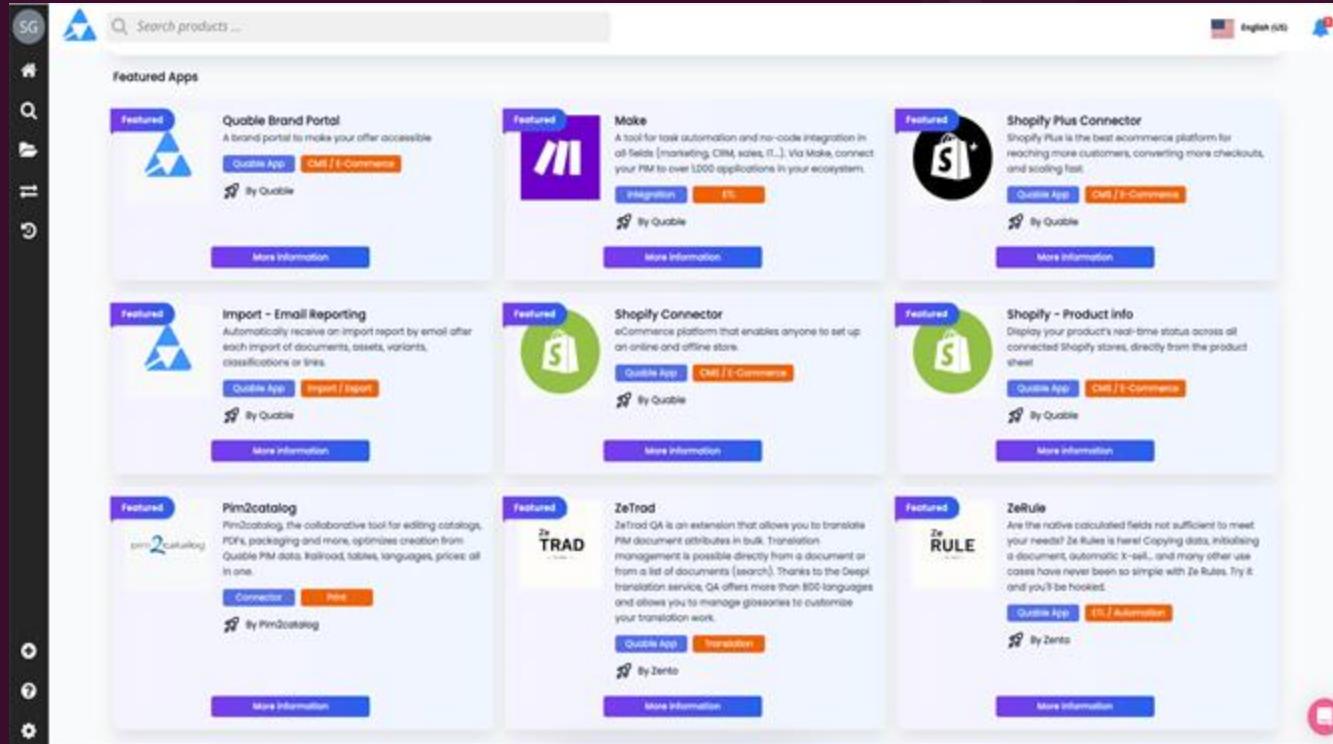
SG

Search products ...

English (US)

Featured Apps

Featured
Quable Brand Portal
A brand portal to make your offer accessible
Quable App
CMS / E-Commerce
By Quable
More information

Featured
Make
A tool for task automation and no-code integration in all fields (marketing, CRM, sales, IT...). Via Make, connect your PIM to over 1,000 applications in your ecosystem.
Integration
ETL
By Quable
More information

Featured
Shopify Plus Connector
Shopify Plus is the best ecommerce platform for reaching more customers, converting more checkouts, and scaling fast.
Quable App
CMS / E-Commerce
By Quable
More information

Featured
Import - Email Reporting
Automatically receive an import report by email after each import of documents, assets, variants, classifications or links.
Quable App
Import / Export
By Quable
More information

Featured
Shopify Connector
eCommerce platform that enables anyone to set up an online and offline store.
Quable App
CMS / E-Commerce
By Quable
More information

Featured
Shopify - Product info
Display your product's real-time status across all connected Shopify stores, directly from the product sheet
Quable App
CMS / E-Commerce
By Quable
More information

Featured
Pim2catalog
Pim2catalog, the collaborative tool for editing catalogs, PDFs, packaging and more, optimizes creation from Quable PIM data. Railroad, tables, languages, prices: all in one.
pim2catalog
Connector
Print
By Pim2catalog
More information

Featured
ZeTrad
Ze TRAD
ZeTrad QA is an extension that allows you to translate PIM document attributes in bulk. Translation management is possible directly from a document or from a list of documents (search). Thanks to the Deepl translation service, QA offers more than 800 languages and allows you to manage glossaries to customize your translation work.
Quable App
Translation
By Zento
More information

Featured
ZeRule
Ze RULE
Are the native calculated fields not sufficient to meet your needs? Ze Rules is here! Copying data, initialising a document, automatic X-sell... and many other use cases have never been so simple with Ze Rules. Try it and you'll be hooked.
Quable App
ETL / Automation
By Zento
More information